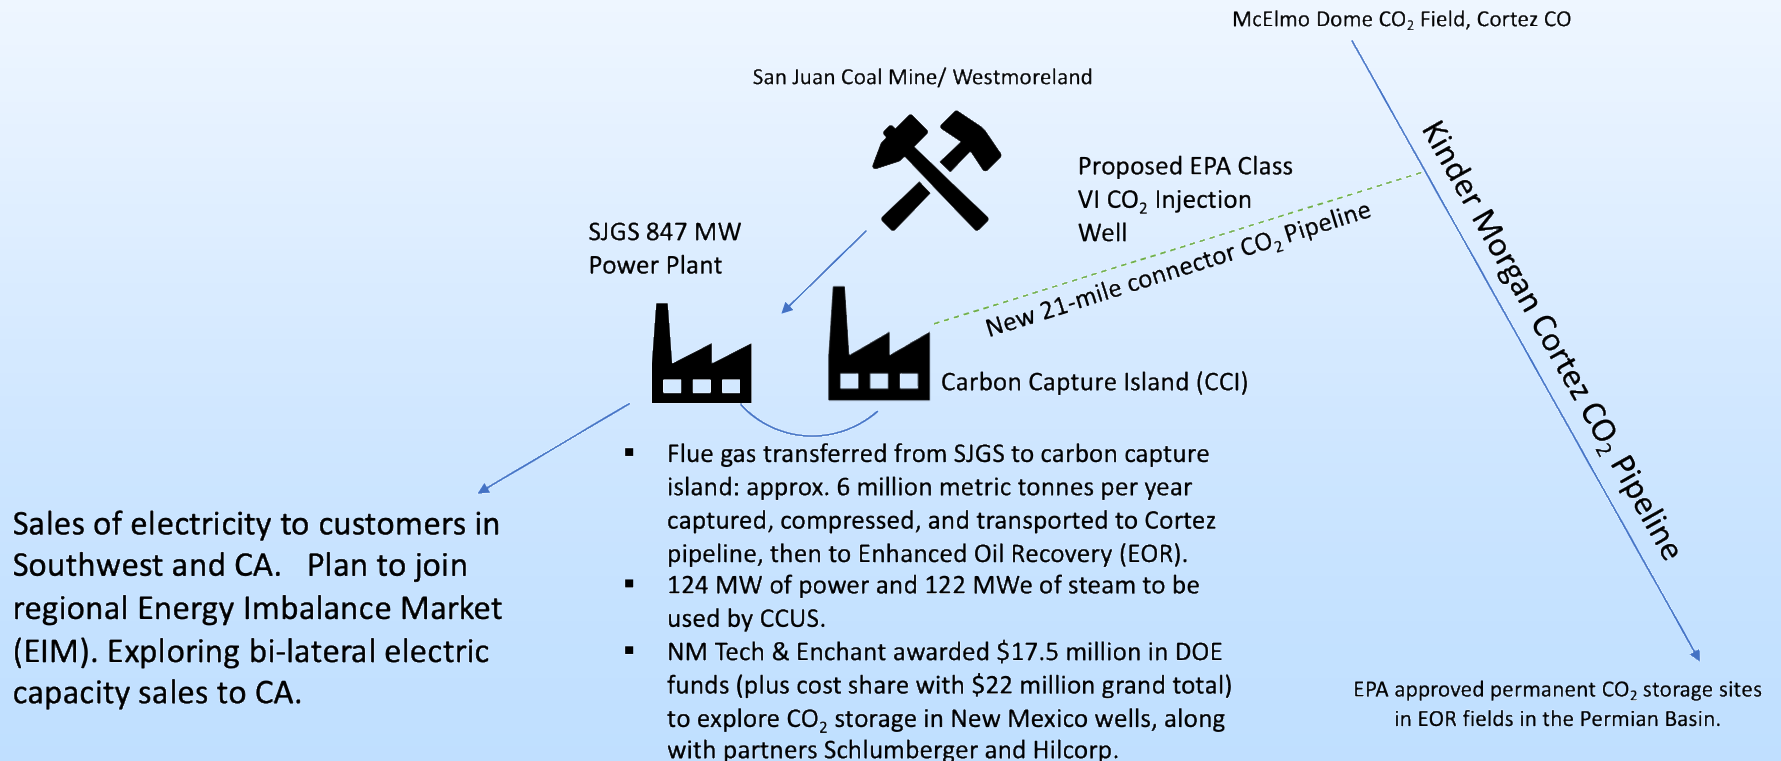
McElmo Dome $CO_2$ Field, Cortez CO

San Juan Coal Mine/ Westmoreland

Proposed EPA Class VI $CO_2$ Injection Well

SJGS 847 MW Power Plant

New 21-mile connector $CO_2$ Pipeline

Kinder Morgan Cortez $CO_2$ Pipeline

Carbon Capture Island (CCI)

- Flue gas transferred from SJGS to carbon capture island: approx. 6 million metric tonnes per year captured, compressed, and transported to Cortez pipeline, then to Enhanced Oil Recovery (EOR).
- 124 MW of power and 122 MWe of steam to be used by CCUS.
- NM Tech & Enchant awarded $17.5 million in DOE funds (plus cost share with $22 million grand total) to explore $CO_2$ storage in New Mexico wells, along with partners Schlumberger and Hilcorp.

Sales of electricity to customers in Southwest and CA. Plan to join regional Energy Imbalance Market (EIM). Exploring bi-lateral electric capacity sales to CA.

EPA approved permanent $CO_2$ storage sites in EOR fields in the Permian Basin.